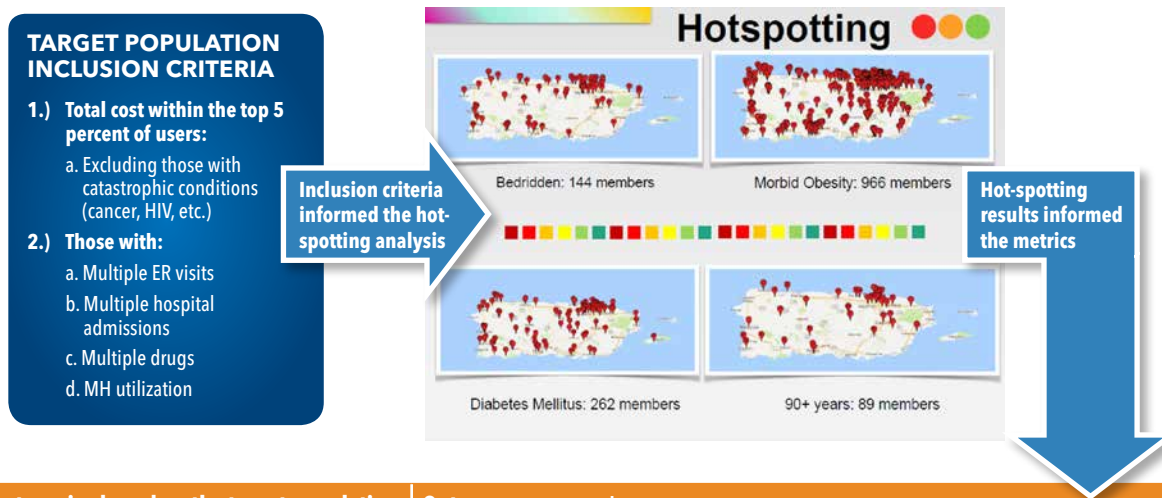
TARGET POPULATION INCLUSION CRITERIA

1.) Total cost within the top 5 percent of users:

a. Excluding those with catastrophic conditions (cancer, HIV, etc.)

2.) Those with:

a. Multiple ER visits

b. Multiple hospital admissions

c. Multiple drugs

d. MH utilization

Inclusion criteria informed the hot-spotting analysis

Hotspotting

Bedridden: 144 members

Morbid Obesity: 966 members

Diabetes Mellitus: 262 members

90+ years: 89 members

Hot-spotting results informed the metrics

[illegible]